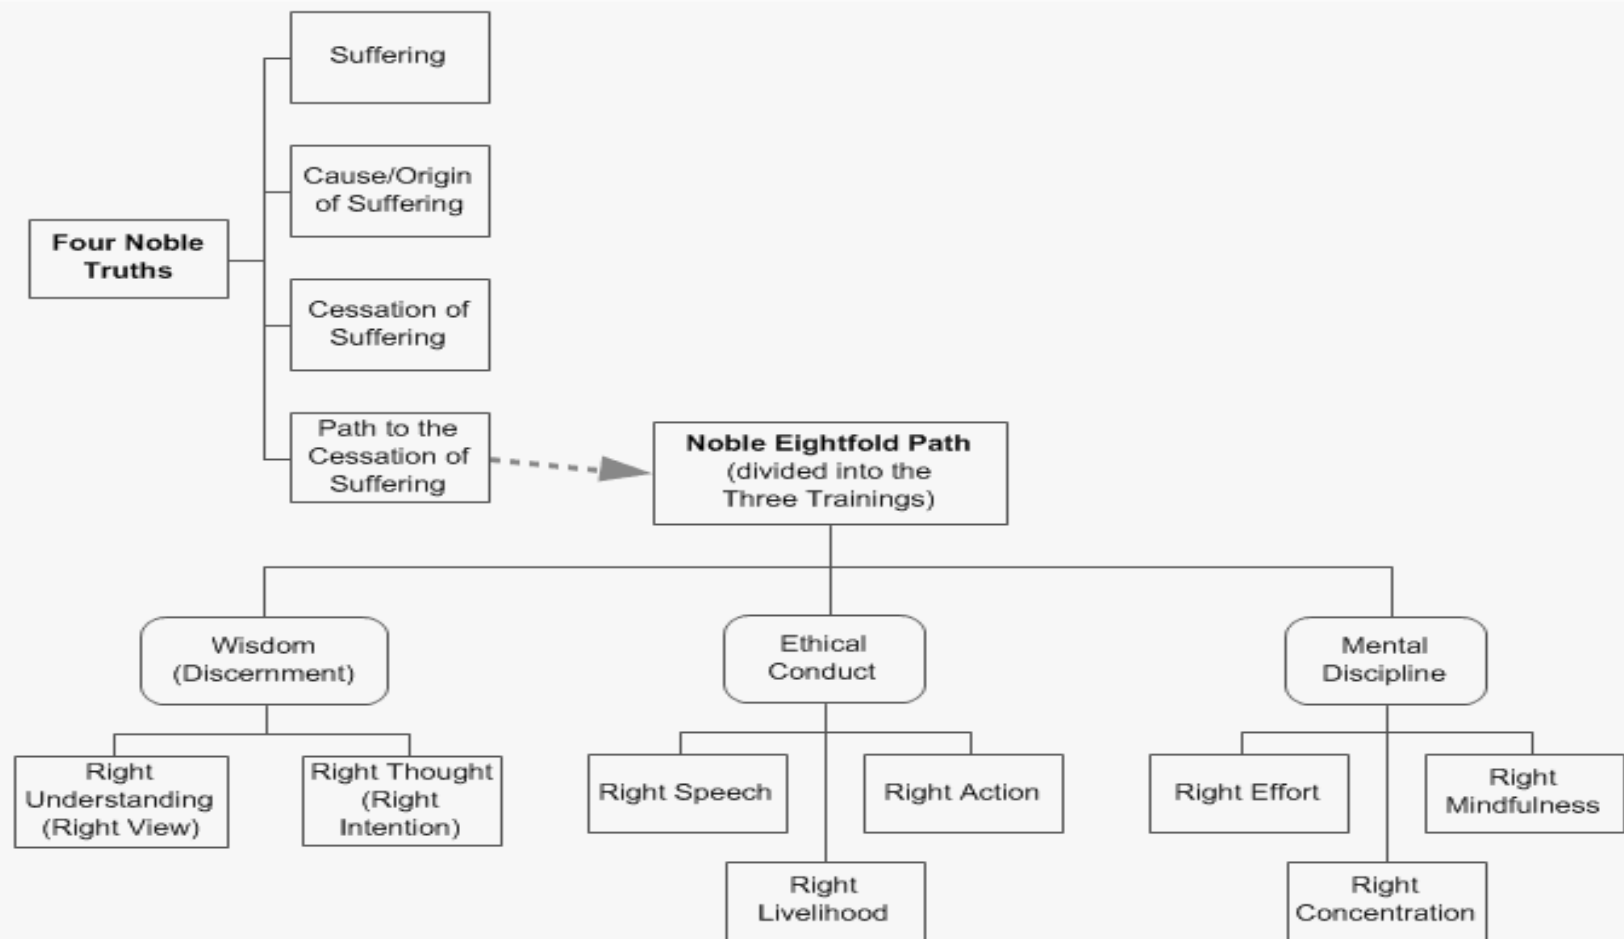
Four Noble Truths

Suffering

Cause/Origin of Suffering

Cessation of Suffering

Path to the Cessation of Suffering

Noble Eightfold Path (divided into the Three Trainings)

Wisdom (Discernment)

Right Understanding (Right View)

Right Thought (Right Intention)

Ethical Conduct

Right Speech

Right Action

Right Livelihood

Mental Discipline

Right Effort

Right Mindfulness

Right Concentration